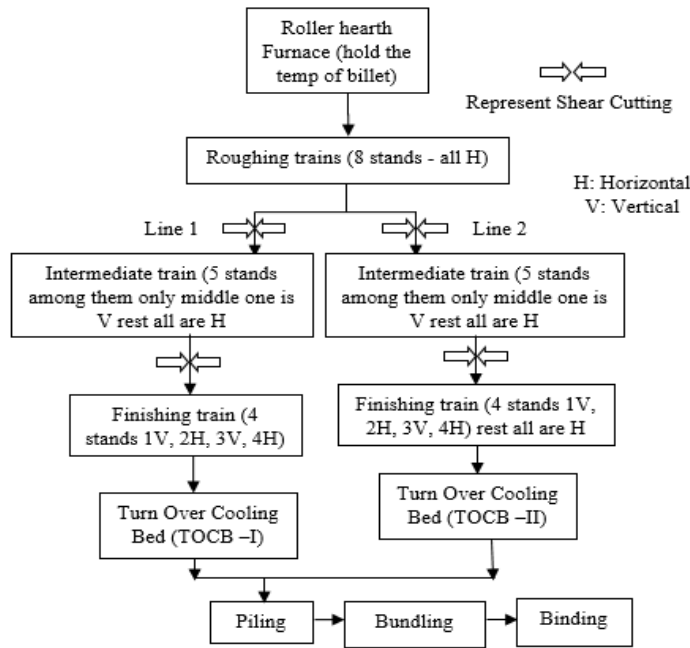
Roller hearth Furnace (hold the temp of billet)

Represent Shear Cutting

Roughing trains (8 stands - all H)

H: Horizontal
V: Vertical

Line 1

Line 2

Intermediate train (5 stands among them only middle one is V rest all are H

Intermediate train (5 stands among them only middle one is V rest all are H

Finishing train (4 stands 1V, 2H, 3V, 4H)

Finishing train (4 stands 1V, 2H, 3V, 4H) rest all are H

Turn Over Cooling Bed (TOCB –I)

Turn Over Cooling Bed (TOCB –II)

Piling

Bundling

Binding